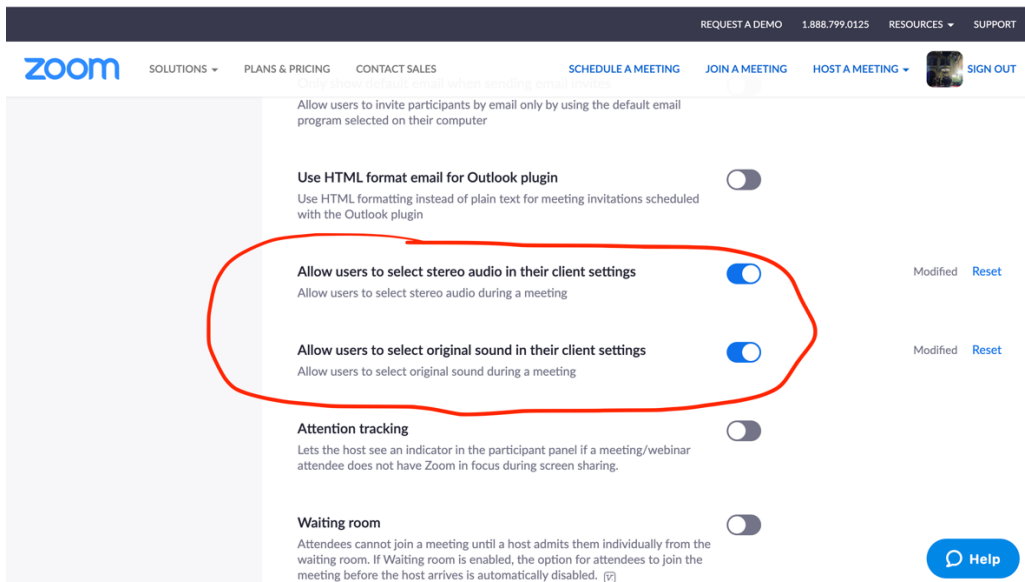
REQUEST A DEMO 1.888.799.0125 RESOURCES ▾ SUPPORT

zoom SOLUTIONS ▾ PLANS & PRICING CONTACT SALES SCHEDULE A MEETING JOIN A MEETING HOST A MEETING ▾ SIGN OUT

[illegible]

Allow users to invite participants by email only by using the default email program selected on their computer

Use HTML format email for Outlook plugin

Use HTML formatting instead of plain text for meeting invitations scheduled with the Outlook plugin

Allow users to select stereo audio in their client settings

Allow users to select stereo audio during a meeting

Modified Reset

Allow users to select original sound in their client settings

Allow users to select original sound during a meeting

Modified Reset

Attention tracking

Lets the host see an indicator in the participant panel if a meeting/webinar attendee does not have Zoom in focus during screen sharing.

Waiting room

Attendees cannot join a meeting until a host admits them individually from the waiting room. If Waiting room is enabled, the option for attendees to join the meeting before the host arrives is automatically disabled.

Help